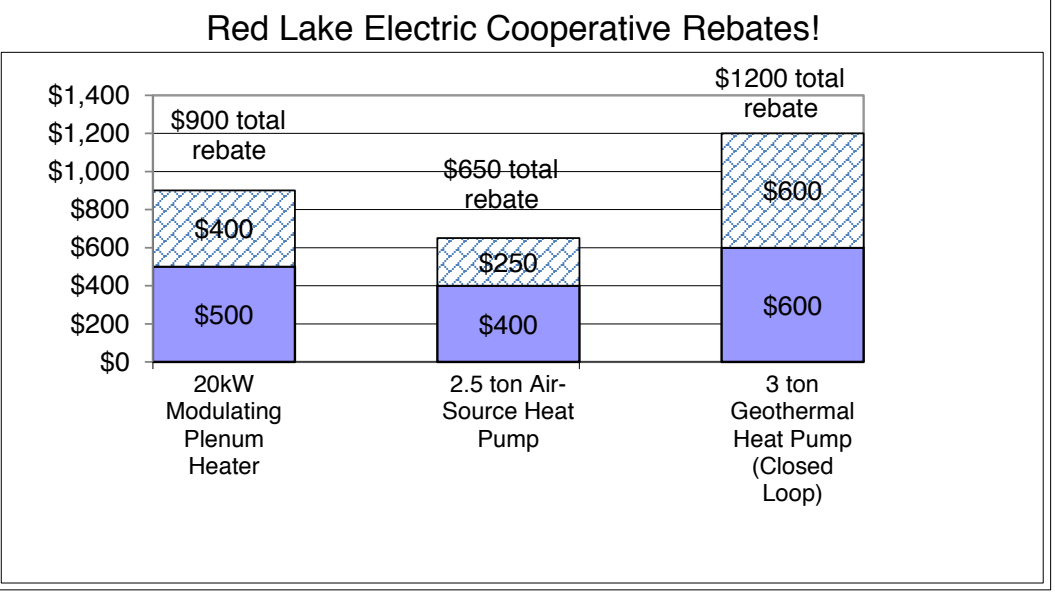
Red Lake Electric Cooperative Rebates!

$1,400
$1,200
$1,000
$800
$600
$400
$200
$0

$900 total rebate
$400
$500

$650 total rebate
$250
$400

$1200 total rebate
$600
$600

20kW Modulating Plenum Heater

2.5 ton Air-Source Heat Pump

3 ton Geothermal Heat Pump (Closed Loop)